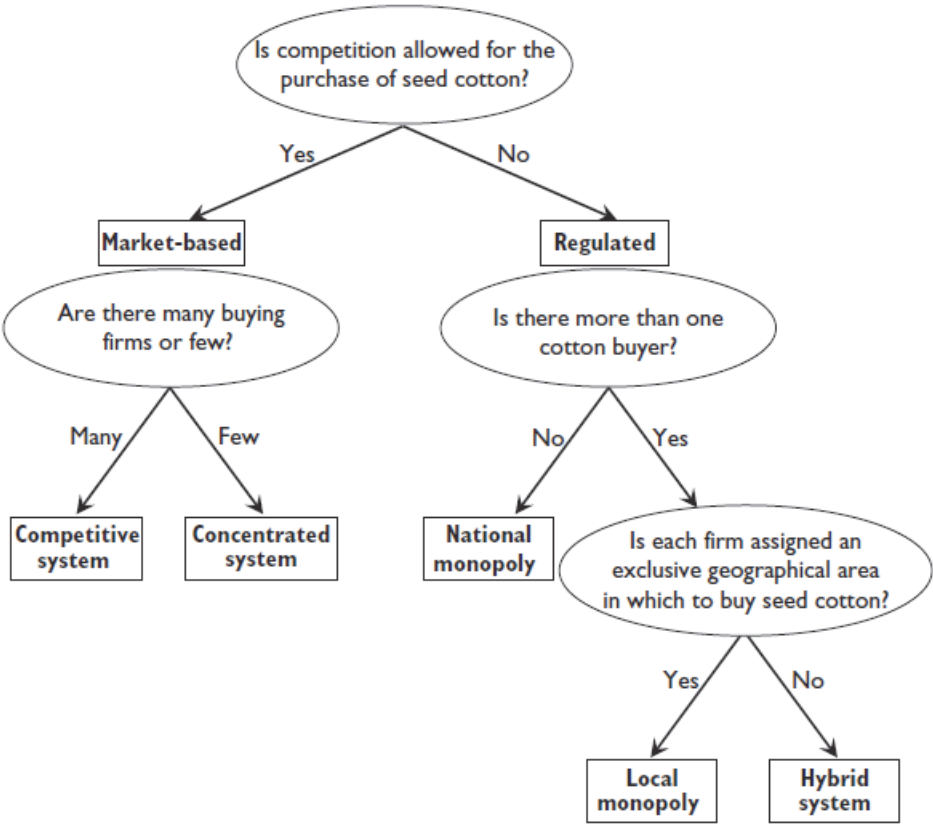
Is competition allowed for the purchase of seed cotton?

Yes

No

Market-based

Regulated

Are there many buying firms or few?

Is there more than one cotton buyer?

Many

Few

No

Yes

Competitive system

Concentrated system

National monopoly

Is each firm assigned an exclusive geographical area in which to buy seed cotton?

Yes

No

Local monopoly

Hybrid system